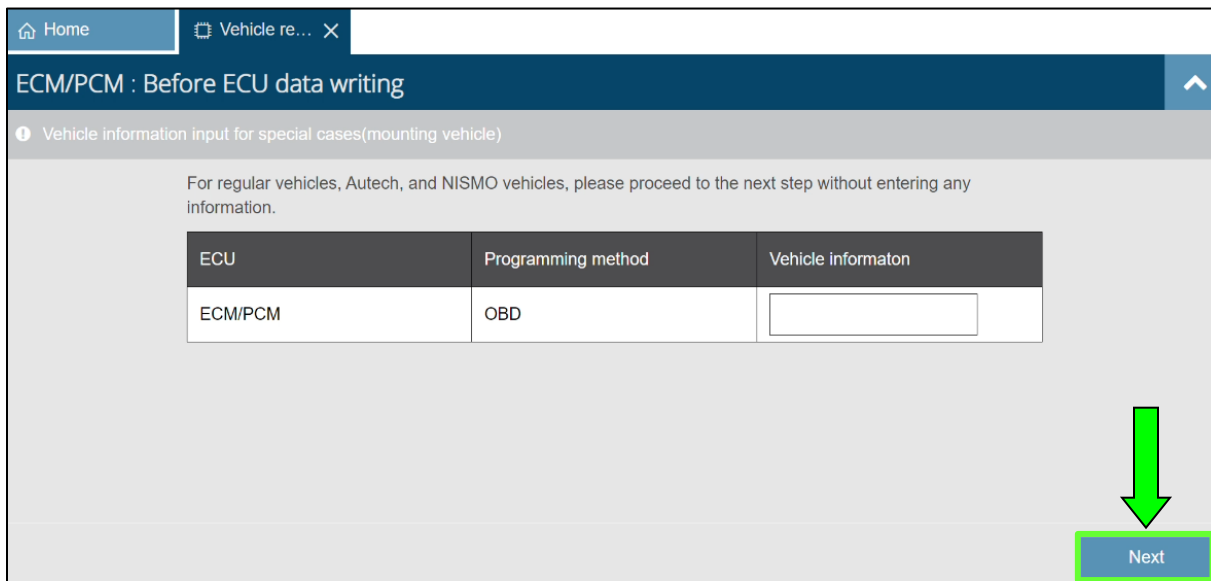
Home

Vehicle re... ×

ECM/PCM : Before ECU data writing

Vehicle information input for special cases(mounting vehicle)

For regular vehicles, Autech, and NISMO vehicles, please proceed to the next step without entering any information.

| ECU | Programming method | Vehicle informaton |
|---|---|---|
| ECM/PCM | OBD | |

Next